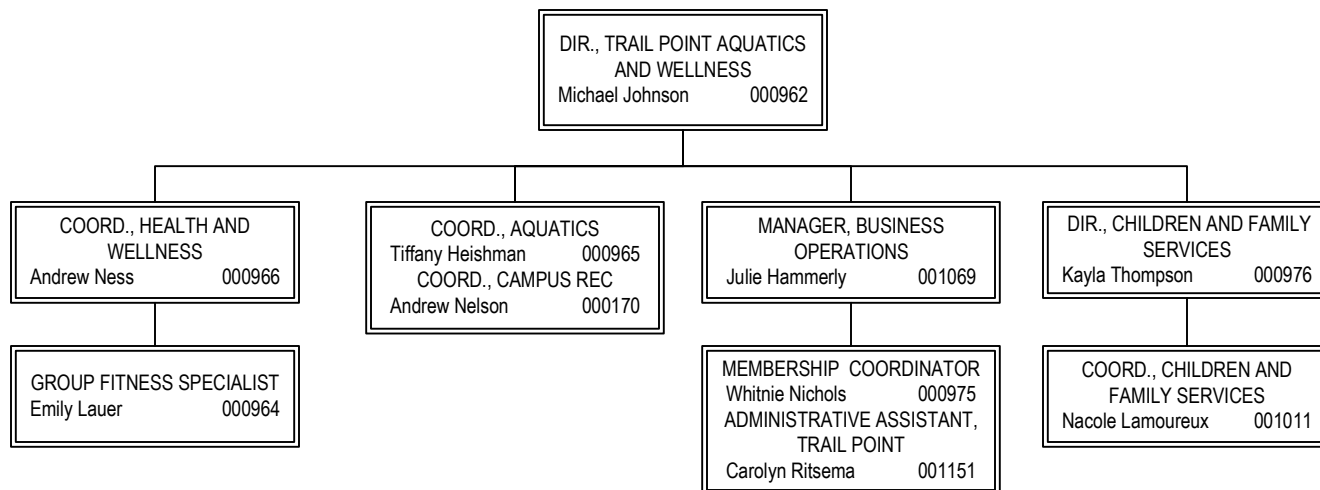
DIR., TRAIL POINT AQUATICS AND WELLNESS
Michael Johnson 000962

COORD., HEALTH AND WELLNESS
Andrew Ness 000966

GROUP FITNESS SPECIALIST
Emily Lauer 000964

COORD., AQUATICS
Tiffany Heishman 000965
COORD., CAMPUS REC
Andrew Nelson 000170

MANAGER, BUSINESS OPERATIONS
Julie Hammerly 001069

MEMBERSHIP COORDINATOR
Whitnie Nichols 000975
ADMINISTRATIVE ASSISTANT, TRAIL POINT
Carolyn Ritsema 001151

DIR., CHILDREN AND FAMILY SERVICES
Kayla Thompson 000976

COORD., CHILDREN AND FAMILY SERVICES
Nacole Lamoureux 001011